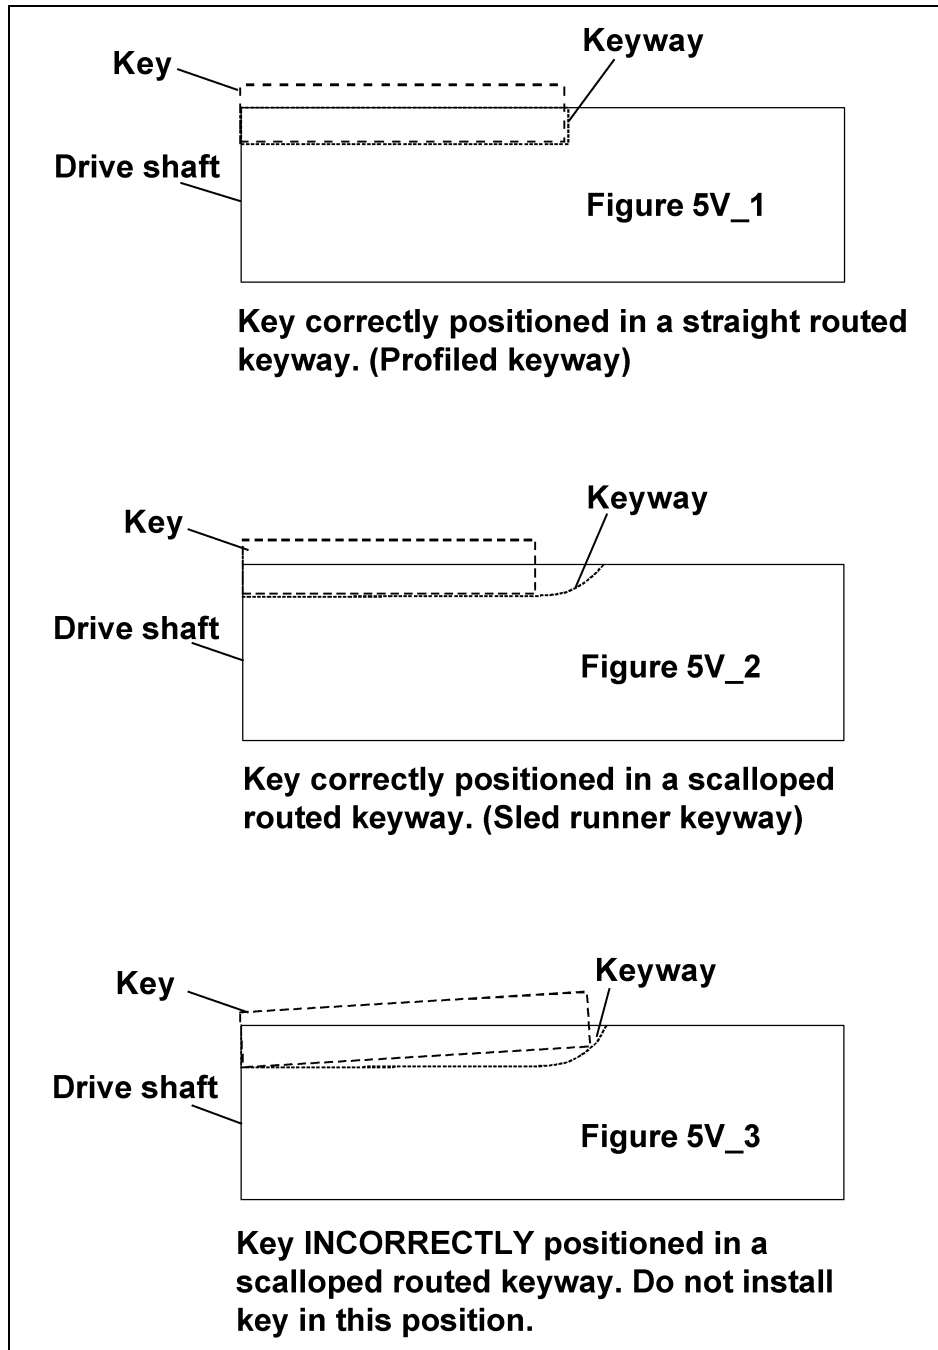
Key

Keyway

Drive shaft

Figure 5V_1

Key correctly positioned in a straight routed keyway. (Profiled keyway)

Key

Keyway

Drive shaft

Figure 5V_2

Key correctly positioned in a scalloped routed keyway. (Sled runner keyway)

Key

Keyway

Drive shaft

Figure 5V_3

Key INCORRECTLY positioned in a scalloped routed keyway. Do not install key in this position.